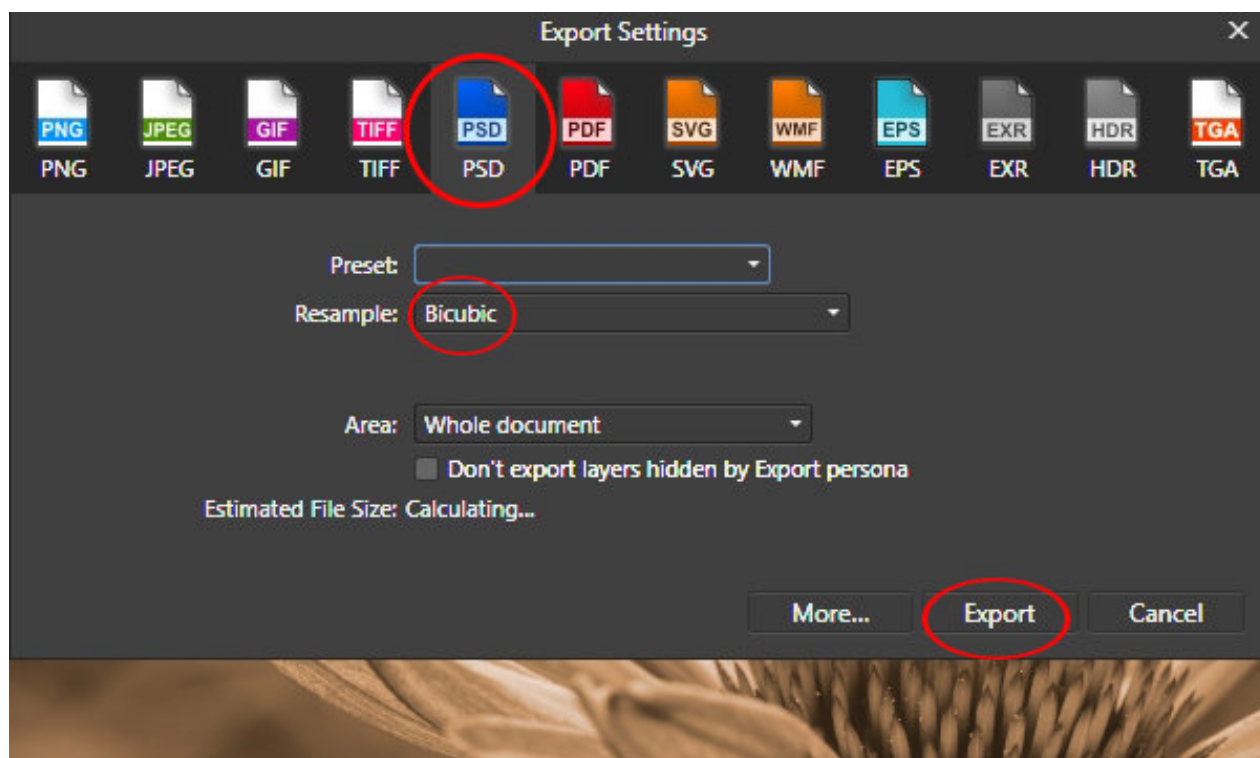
Export Settings

PNG PNG JPEG JPEG GIF GIF TIFF TIFF PSD PSD PDF PDF SVG SVG WMF WMF EPS EPS EXR EXR HDR HDR TGA TGA

Preset:
Resample: Bicubic

Area: Whole document
Don't export layers hidden by Export persona
Estimated File Size: Calculating...

More... Export Cancel